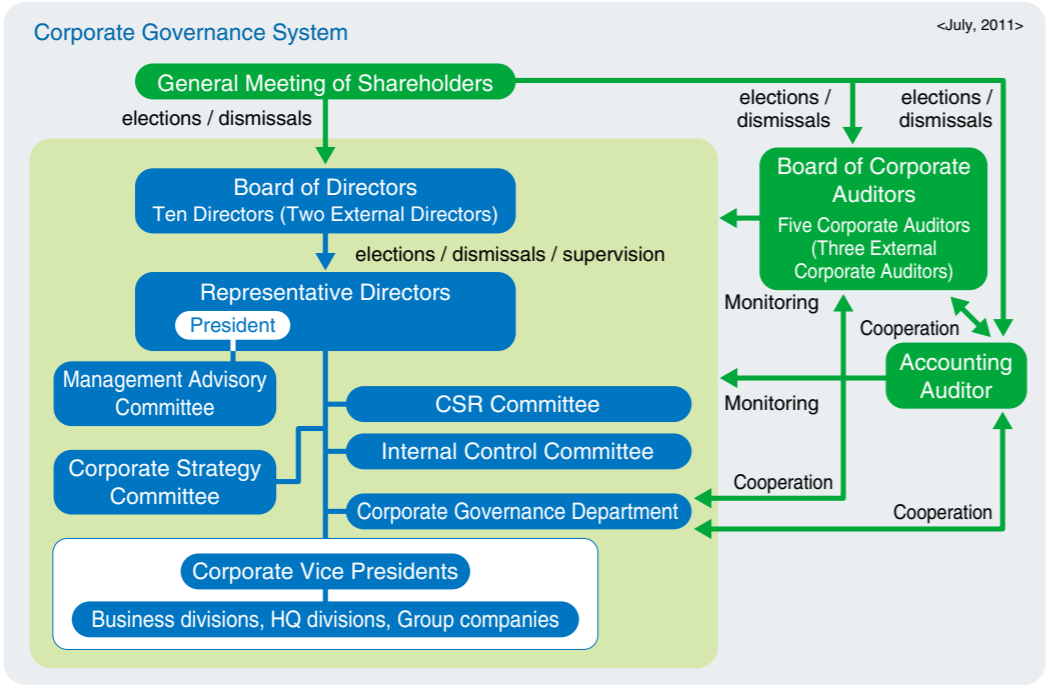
Corporate Governance System

<July, 2011>

General Meeting of Shareholders

elections / dismissals

elections / dismissals

elections / dismissals

Board of Directors
Ten Directors (Two External Directors)

elections / dismissals / supervision

Board of Corporate Auditors
Five Corporate Auditors (Three External Corporate Auditors)

Monitoring

Representative Directors

President

Cooperation

Management Advisory Committee

Accounting Auditor

CSR Committee

Monitoring

Internal Control Committee

Corporate Strategy Committee

Cooperation

Corporate Governance Department

Cooperation

Corporate Vice Presidents

Business divisions, HQ divisions, Group companies